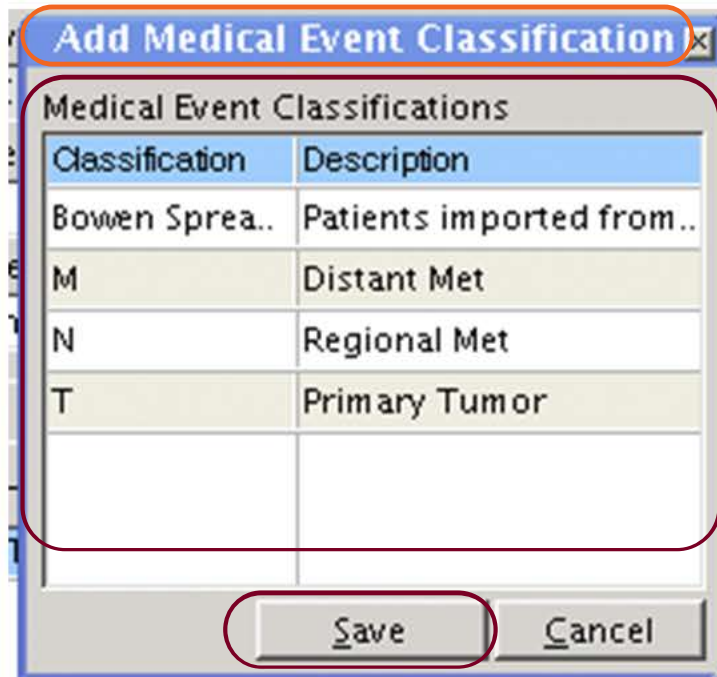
Add Medical Event Classification

Medical Event Classifications

| Classification | Description |
|---|---|
| Bowen Sprea.. | Patients imported from.. |
| M | Distant Met |
| N | Regional Met |
| T | Primary Tumor |

Save Cancel